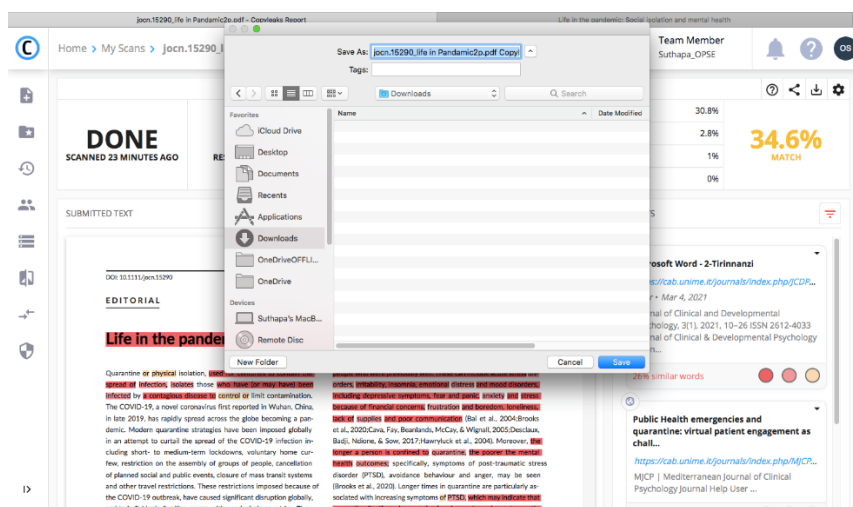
jocn.15290_life in Pandamic2p.pdf - Copyleaks Report

Life in the pandemic: Social isolation and mental health

Home > My Scans > jocn.15290_l

Team Member
Suthapa_OPSE

OS

DONE
SCANNED 23 MINUTES AGO

RE

30.8%
2.8%
1%
0%

34.6%
MATCH

SUBMITTED TEXT

DOI: 10.1111/jocn.15290

EDITORIAL

Life in the pander

Quarantine or physical isolation, used for centuries to limit the spread of infection, isolates those who have (or may have) been infected by a contagious disease to control or limit contamination. The COVID-19, a novel coronavirus first reported in Wuhan, China, in late 2019, has rapidly spread across the globe becoming a pandemic. Modern quarantine strategies have been imposed globally in an attempt to curtail the spread of the COVID-19 infection including short- to medium-term lockdowns, voluntary home curfew, restriction on the assembly of groups of people, cancellation of planned social and public events, closure of mass transit systems and other travel restrictions. These restrictions imposed because of the COVID-19 outbreak, have caused significant disruption globally,

people with pre-existing mental health conditions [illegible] orders, irritability, insomnia, emotional distress and mood disorders, including depressive symptoms, fear and panic anxiety and stress because of financial concerns, frustration and boredom, loneliness, lack of supplies and poor communication (Bai et al., 2004;Brooks et al., 2020;Cava, Fay, Beanlands, McCay, & Wignall, 2005;Desclaux, Badji, Ndione, & Sow, 2017;Hawryluck et al., 2004). Moreover, the longer a person is confined to quarantine, the poorer the mental health outcomes; specifically, symptoms of post-traumatic stress disorder (PTSD), avoidance behaviour and anger, may be seen (Brooks et al., 2020). Longer times in quarantine are particularly associated with increasing symptoms of PTSD, which may indicate that

Save As: jocn.15290_life in Pandamic2p.pdf Copy
Tags:

Downloads
Search

Favorites
iCloud Drive
Desktop
Documents
Recents
Applications
Downloads
OneDriveOFFLI...
OneDrive
Devices
Suthapa's MacB...
Remote Disc

Name
Date Modified

New Folder
Cancel
Save

rosoft Word - 2-Tirinnanzi
https://cab.unime.it/journals/index.php/JCDP...
r • Mar 4, 2021
rnal of Clinical and Developmental chology, 3(1), 2021, 10–26 ISSN 2612-4033 rnal of Clinical & Developmental Psychology n...

26% similar words

Public Health emergencies and quarantine: virtual patient engagement as chall...
https://cab.unime.it/journals/index.php/MJCP...
MJCP | Mediterranean Journal of Clinical Psychology Journal Help User ...